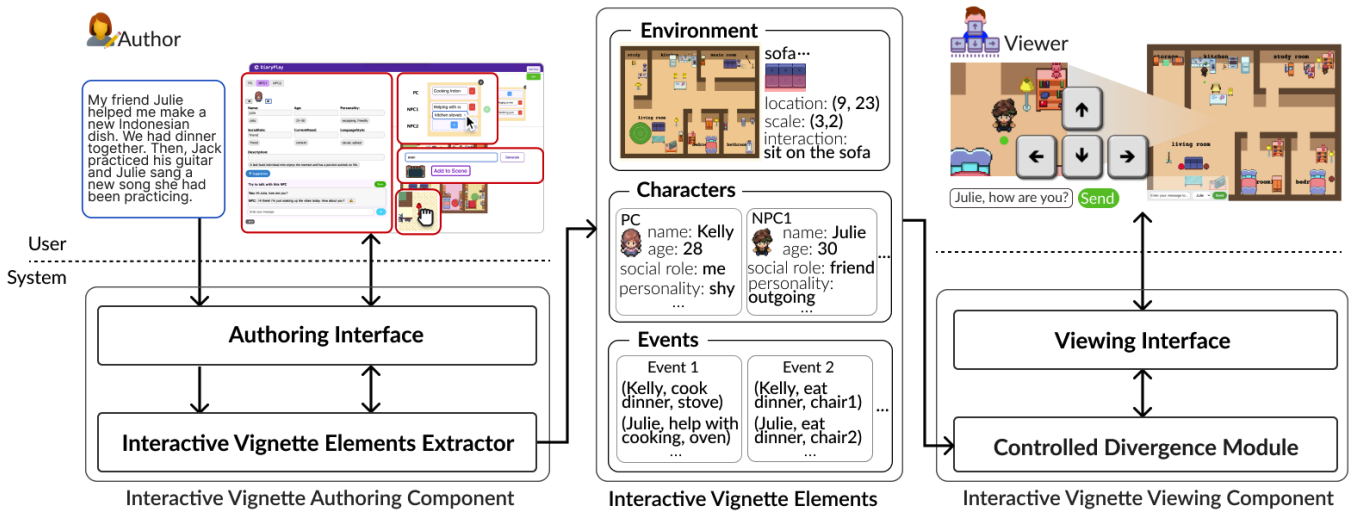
Author

My friend Julie helped me make a new Indonesian dish. We had dinner together. Then, Jack practiced his guitar and Julie sang a new song she had been practicing.

DiaryPlay

PC NPC1 NPC2

Name: Age: Personality:

Description:

Try to talk with this NPC

PC

NPC1

NPC2

Cooking lesson

Helping with cooking

Kitchen stoves

Generate

Add to Scene

User

System

Authoring Interface

Interactive Vignette Elements Extractor

Interactive Vignette Authoring Component

Environment

sofa...

location: (9, 23)
scale: (3,2)
interaction:
sit on the sofa

study

music room

living room

bathroom

Characters

PC
name: Kelly
age: 28
social role: me
personality: shy
...

NPC1
name: Julie
age: 30
social role: friend
personality:
outgoing
...

...

Events

Event 1
(Kelly, cook dinner, stove)
(Julie, help with cooking, oven)
...

Event 2
(Kelly, eat dinner, chair1)
(Julie, eat dinner, chair2)
...

...

Interactive Vignette Elements

Viewer

kitchen

study room

living room

room1

bedroom

Julie, how are you?

Send

Viewing Interface

Controlled Divergence Module

Interactive Vignette Viewing Component